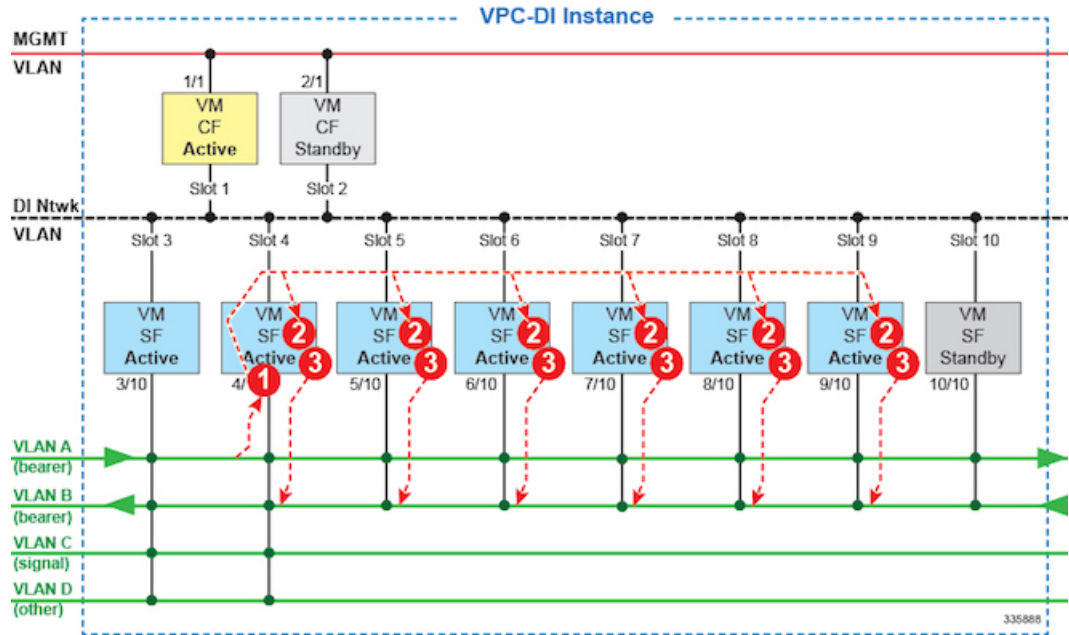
VPC-DI Instance

MGMT VLAN

1/1
VM
CF
Active
Slot 1

2/1
VM
CF
Standby
Slot 2

DI Ntwk VLAN

Slot 3
VM
SF
Active
3/10

Slot 4
VM
SF
2
Active
3
1
4/

Slot 5
VM
SF
2
Active
3
5/10

Slot 6
VM
SF
2
Active
3
6/10

Slot 7
VM
SF
2
Active
3
7/10

Slot 8
VM
SF
2
Active
3
8/10

Slot 9
VM
SF
2
Active
3
9/10

Slot 10
VM
SF
Standby
10/10

VLAN A (bearer)
VLAN B (bearer)
VLAN C (signal)
VLAN D (other)

335888